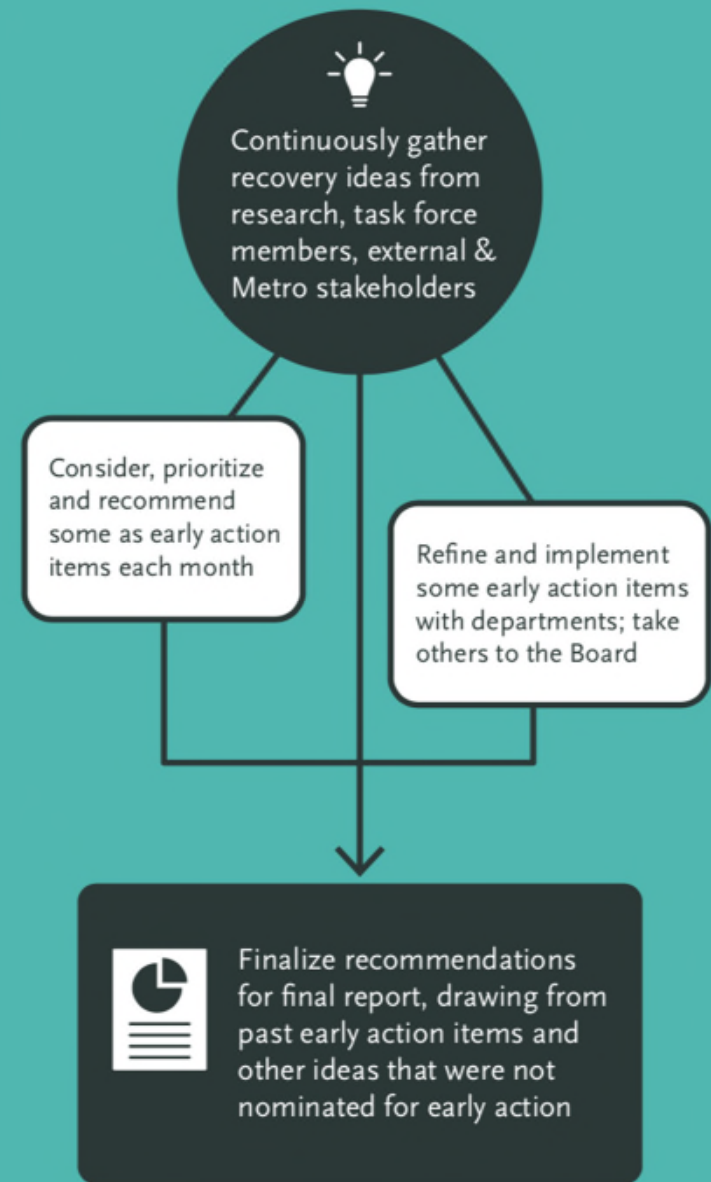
Continuously gather recovery ideas from research, task force members, external & Metro stakeholders

Consider, prioritize and recommend some as early action items each month

Refine and implement some early action items with departments; take others to the Board

Finalize recommendations for final report, drawing from past early action items and other ideas that were not nominated for early action